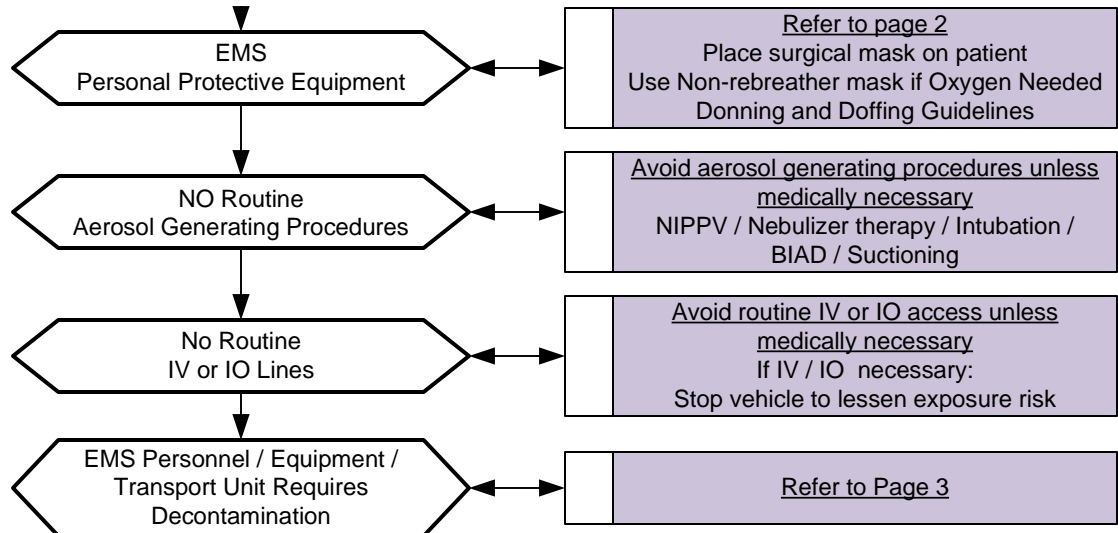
EMS
Personal Protective Equipment

Refer to page 2
Place surgical mask on patient
Use Non-rebreather mask if Oxygen Needed
Donning and Doffing Guidelines

NO Routine
Aerosol Generating Procedures

Avoid aerosol generating procedures unless medically necessary
NIPPV / Nebulizer therapy / Intubation / BIAD / Suctioning

No Routine
IV or IO Lines

Avoid routine IV or IO access unless medically necessary
If IV / IO necessary:
Stop vehicle to lessen exposure risk

EMS Personnel / Equipment / Transport Unit Requires Decontamination

Refer to Page 3